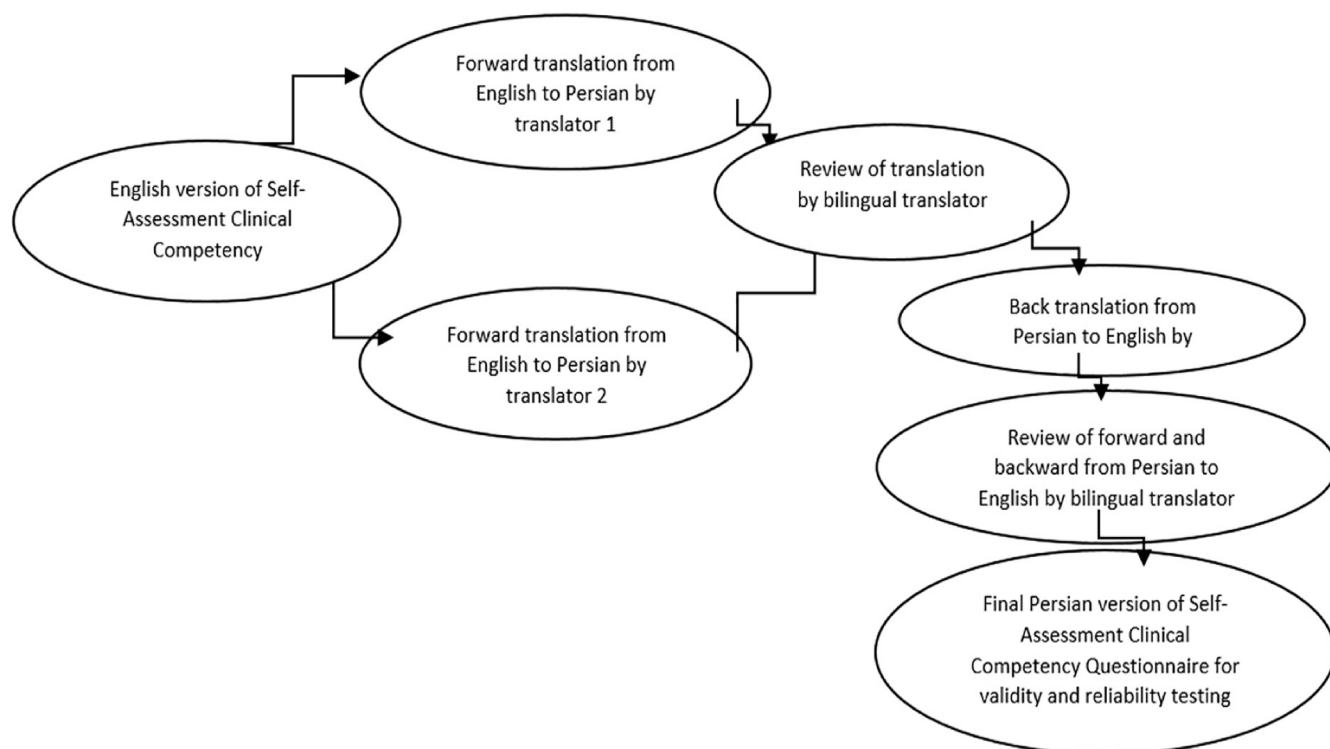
English version of Self-Assessment Clinical Competency

Forward translation from English to Persian by translator 1

Forward translation from English to Persian by translator 2

Review of translation by bilingual translator

Back translation from Persian to English by

Review of forward and backward from Persian to English by bilingual translator

Final Persian version of Self-Assessment Clinical Competency Questionnaire for validity and reliability testing